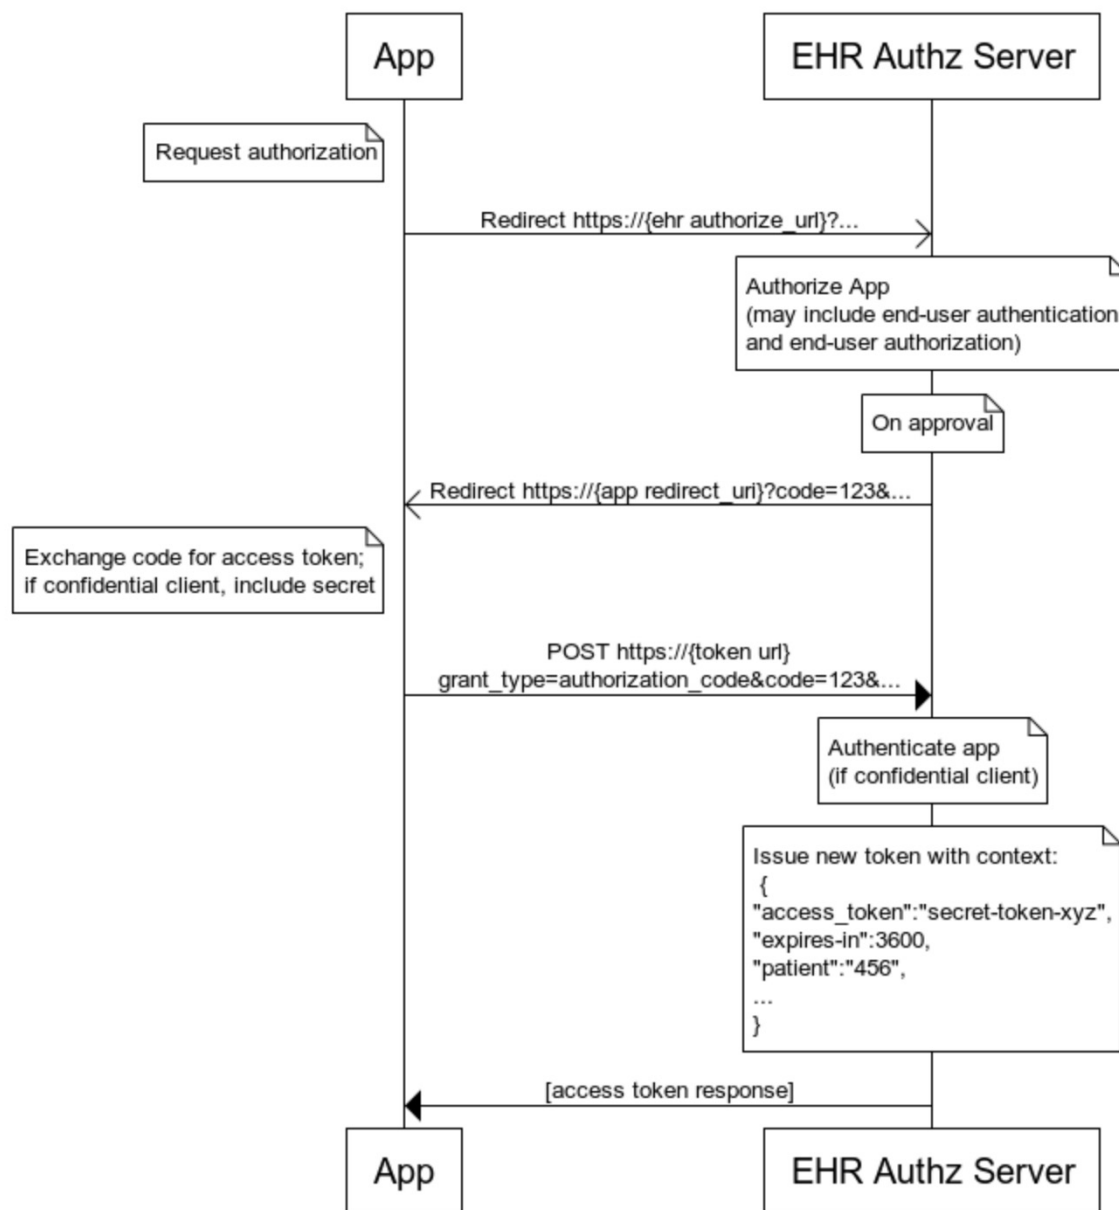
App

EHR Authz Server

Request authorization

Redirect https://{ehr authorize_url}?...

Authorize App
(may include end-user authentication
and end-user authorization)

On approval

Redirect https://{app redirect_uri}?code=123&...

Exchange code for access token;
if confidential client, include secret

POST https://{token url}
grant_type=authorization_code&code=123&...

Authenticate app
(if confidential client)

Issue new token with context:
{
"access_token":"secret-token-xyz",
"expires-in":3600,
"patient":"456",
...
}

[access token response]

App

EHR Authz Server